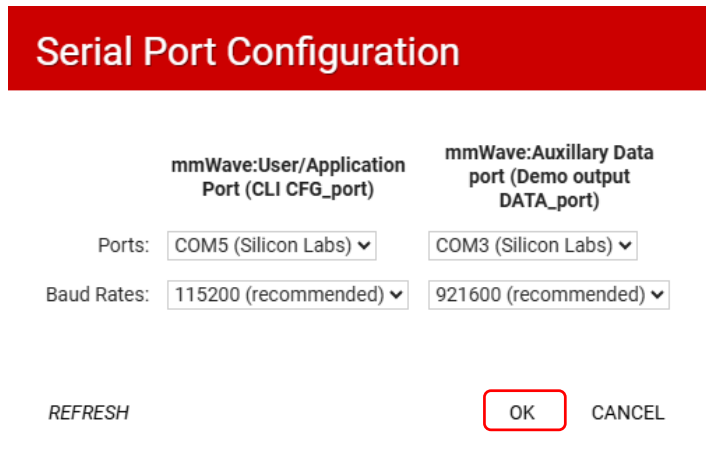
Serial Port Configuration

| | mmWave:User/Application Port (CLI CFG_port) | mmWave:Auxillary Data port (Demo output DATA_port) |
|---|---|---|
| Ports: | COM5 (Silicon Labs) | COM3 (Silicon Labs) |
| Baud Rates: | 115200 (recommended) | 921600 (recommended) |

REFRESH

OK

CANCEL